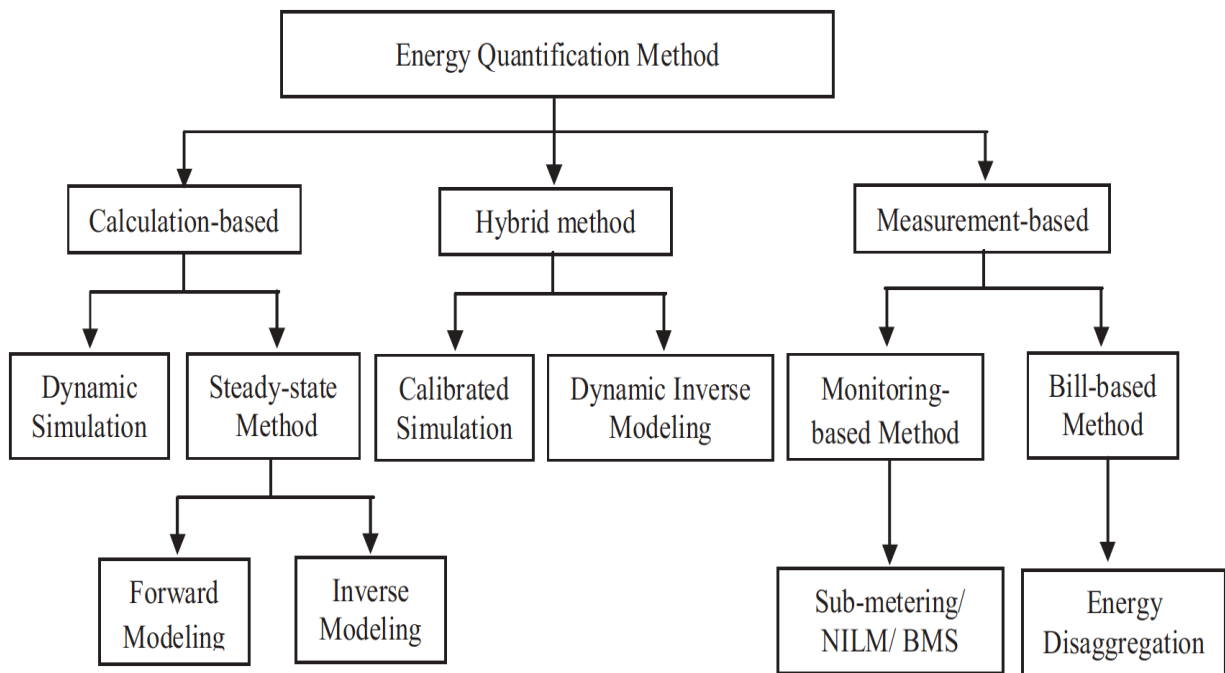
Energy Quantification Method

Calculation-based

Hybrid method

Measurement-based

Dynamic Simulation

Steady-state Method

Calibrated Simulation

Dynamic Inverse Modeling

Monitoring-based Method

Bill-based Method

Forward Modeling

Inverse Modeling

Sub-metering/ NILM/ BMS

Energy Disaggregation